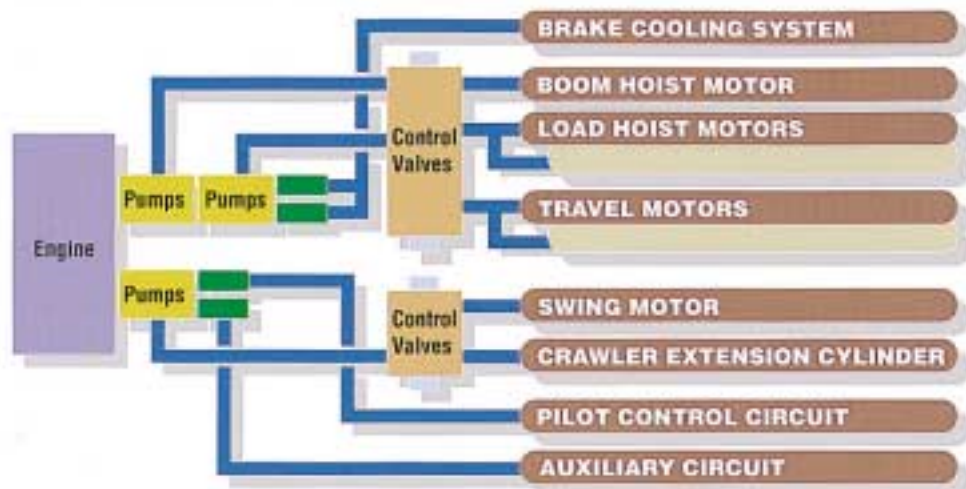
Engine

Pumps

Pumps

Pumps

Control Valves

Control Valves

BRAKE COOLING SYSTEM

BOOM HOIST MOTOR

LOAD HOIST MOTORS

TRAVEL MOTORS

SWING MOTOR

CRAWLER EXTENSION CYLINDER

PILOT CONTROL CIRCUIT

AUXILIARY CIRCUIT